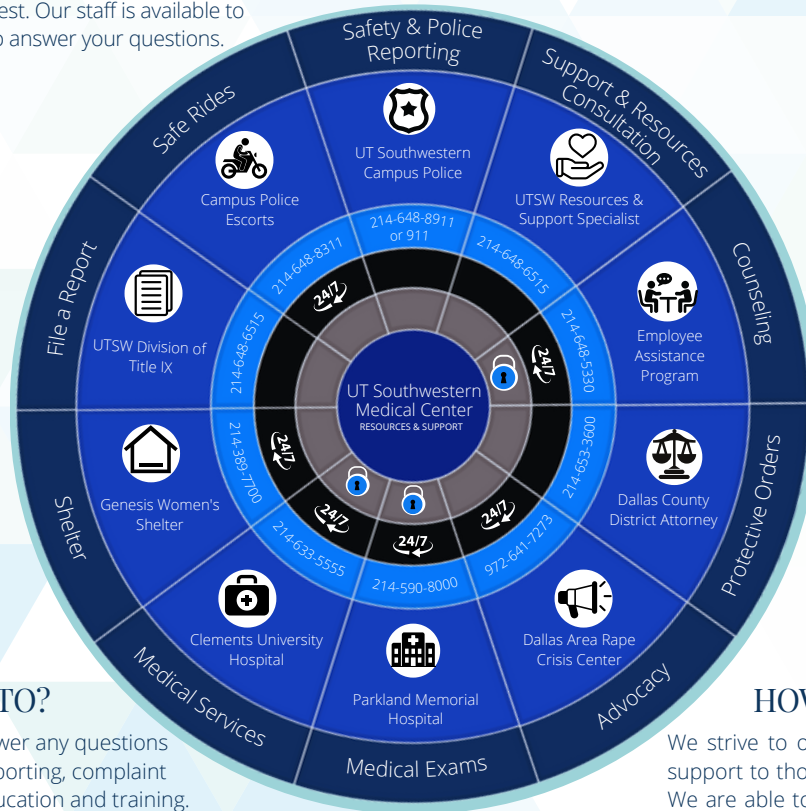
est. Our staff is available to
o answer your questions.

Safety & Police Reporting

UT Southwestern Campus Police

214-648-8911 or 911

Support & Resources Consultation

UTSW Resources & Support Specialist

214-648-6515

Counseling

Employee Assistance Program

214-648-5330

24/7

Protective Orders

Dallas County District Attorney

214-653-3600

Advocacy

Dallas Area Rape Crisis Center

972-641-7273

24/7

Medical Exams

Parkland Memorial Hospital

214-590-8000

24/7

Medical Services

Clements University Hospital

214-633-5555

24/7

Shelter

Genesis Women's Shelter

214-389-7700

24/7

File a Report

UTSW Division of Title IX

214-648-6515

Safe Rides

Campus Police Escorts

214-648-8311

24/7

UT Southwestern Medical Center
RESOURCES & SUPPORT

TO?
wer any questions
porting, complaint
ucation and training.

HOW
We strive to c
support to tho
We are able to